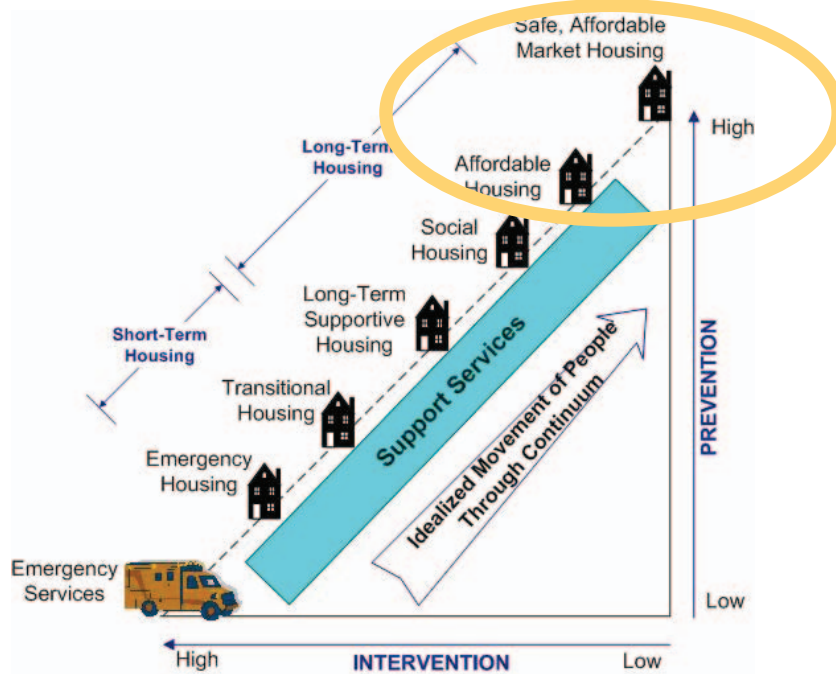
Safe, Affordable Market Housing

High

Long-Term Housing

Affordable Housing

Social Housing

Long-Term Supportive Housing

Short-Term Housing

Transitional Housing

Emergency Housing

Support Services

Idealized Movement of People Through Continuum

PREVENTION

Emergency Services

Low

High

INTERVENTION

Low